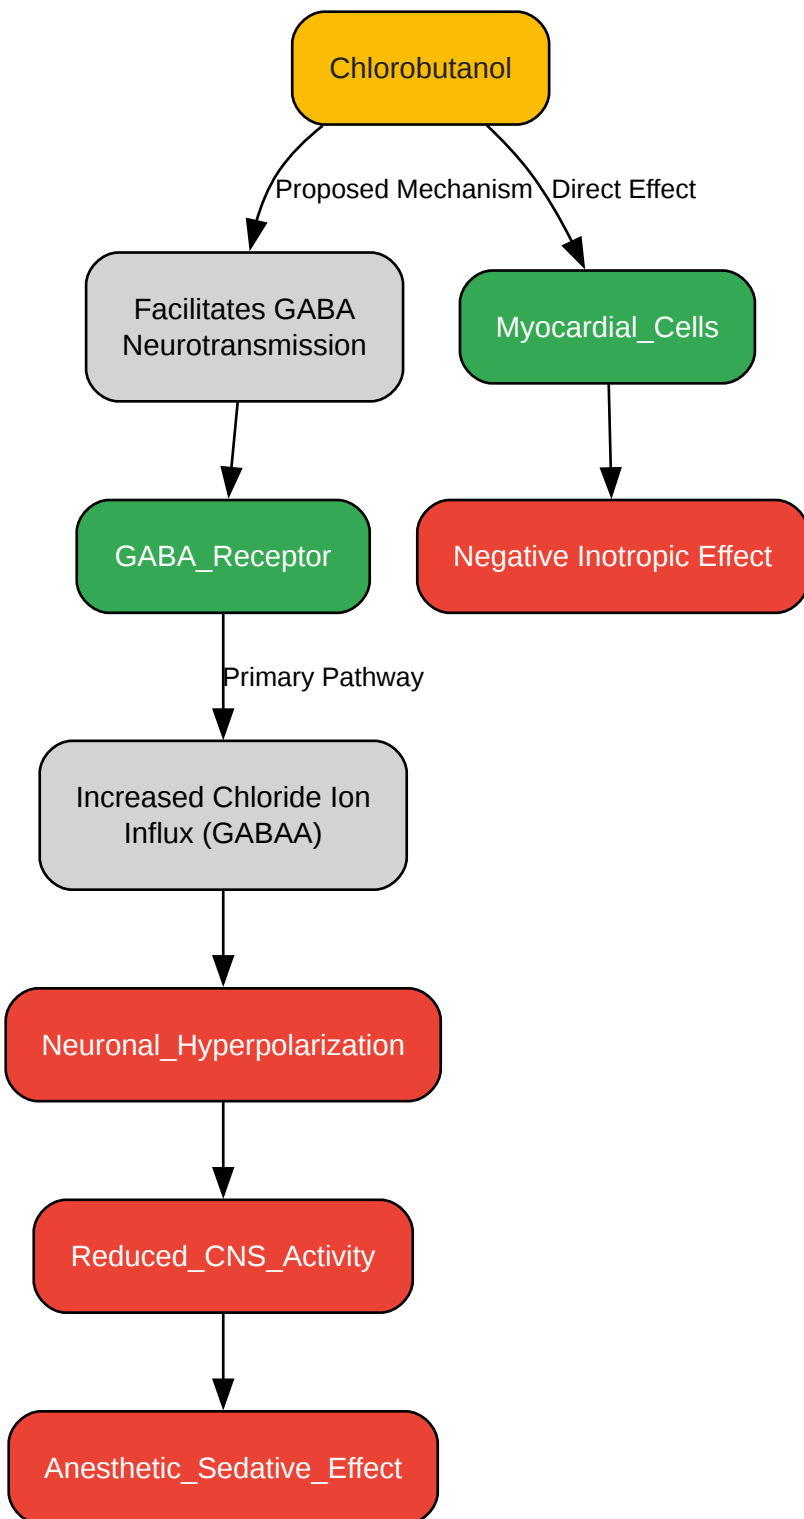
Chlorobutanol

Proposed Mechanism

Direct Effect

Facilitates GABA Neurotransmission

Myocardial_Cells

GABA_Receptor

Negative Inotropic Effect

Primary Pathway

Increased Chloride Ion Influx (GABAA)

Neuronal_Hyperpolarization

Reduced_CNS_Activity

Anesthetic_Sedative_Effect